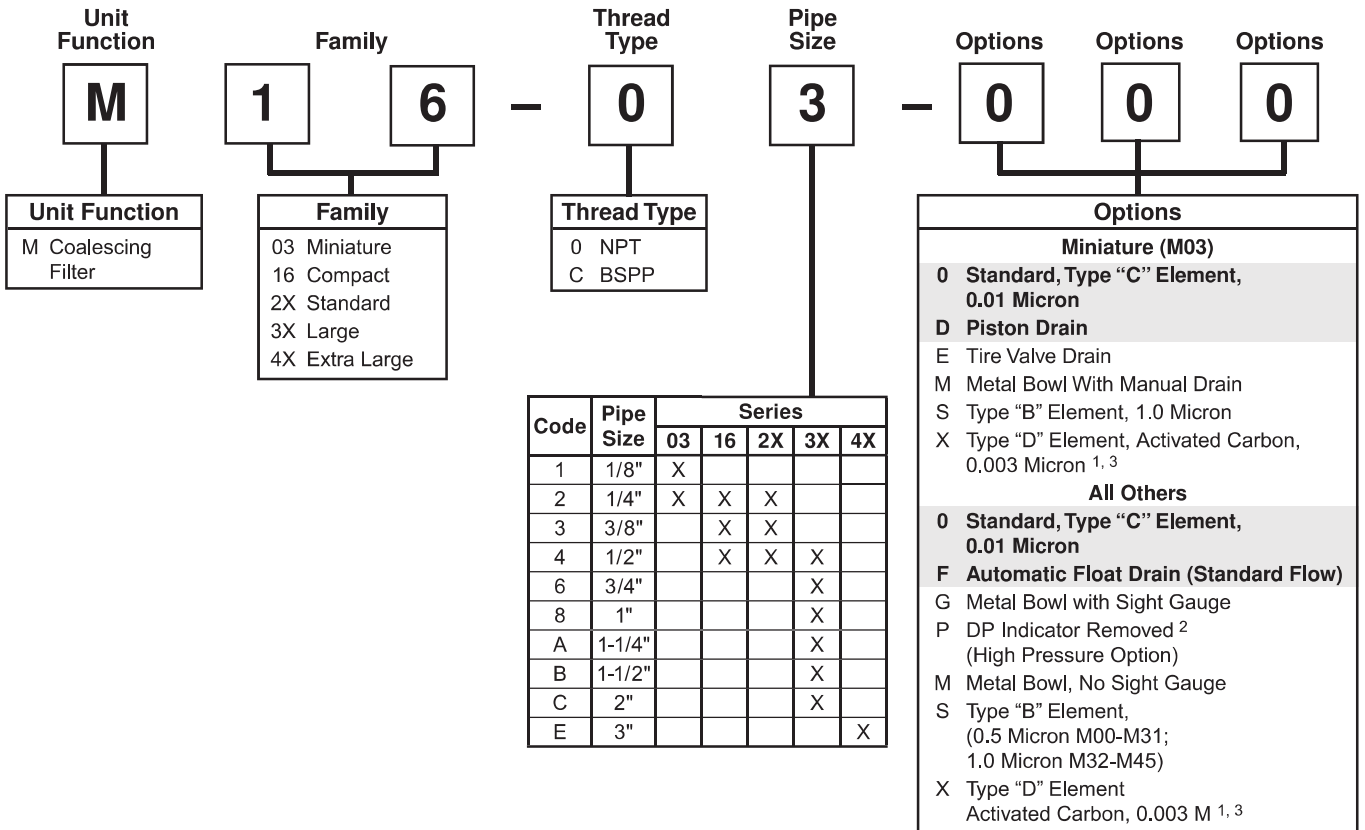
Unit Function

Family

Thread Type

Pipe Size

Options

Options

Options

M

1

6

–

0

3

–

0

0

0

Unit Function
M Coalescing Filter

Family
03 Miniature
16 Compact
2X Standard
3X Large
4X Extra Large

Thread Type
0 NPT
C BSPP

| Code | Pipe Size | 03 | 16 | 2X | 3X | 4X |
|---|---|---|---|---|---|---|
| | | Series | | | | |
| 1 | 1/8" | X | | | | |
| 2 | 1/4" | X | X | X | | |
| 3 | 3/8" | | X | X | | |
| 4 | 1/2" | | X | X | X | |
| 6 | 3/4" | | | | X | |
| 8 | 1" | | | | X | |
| A | 1-1/4" | | | | X | |
| B | 1-1/2" | | | | X | |
| C | 2" | | | | X | |
| E | 3" | | | | | X |

Options
Miniature (M03)
0 Standard, Type "C" Element, 0.01 Micron
D Piston Drain
E Tire Valve Drain
M Metal Bowl With Manual Drain
S Type "B" Element, 1.0 Micron
X Type "D" Element, Activated Carbon, 0.003 Micron $^{1, 3}$
All Others
0 Standard, Type "C" Element, 0.01 Micron
F Automatic Float Drain (Standard Flow)
G Metal Bowl with Sight Gauge
P DP Indicator Removed $^{2}$ (High Pressure Option)
M Metal Bowl, No Sight Gauge
S Type "B" Element, (0.5 Micron M00-M31; 1.0 Micron M32-M45)
X Type "D" Element Activated Carbon, 0.003 M $^{1, 3}$